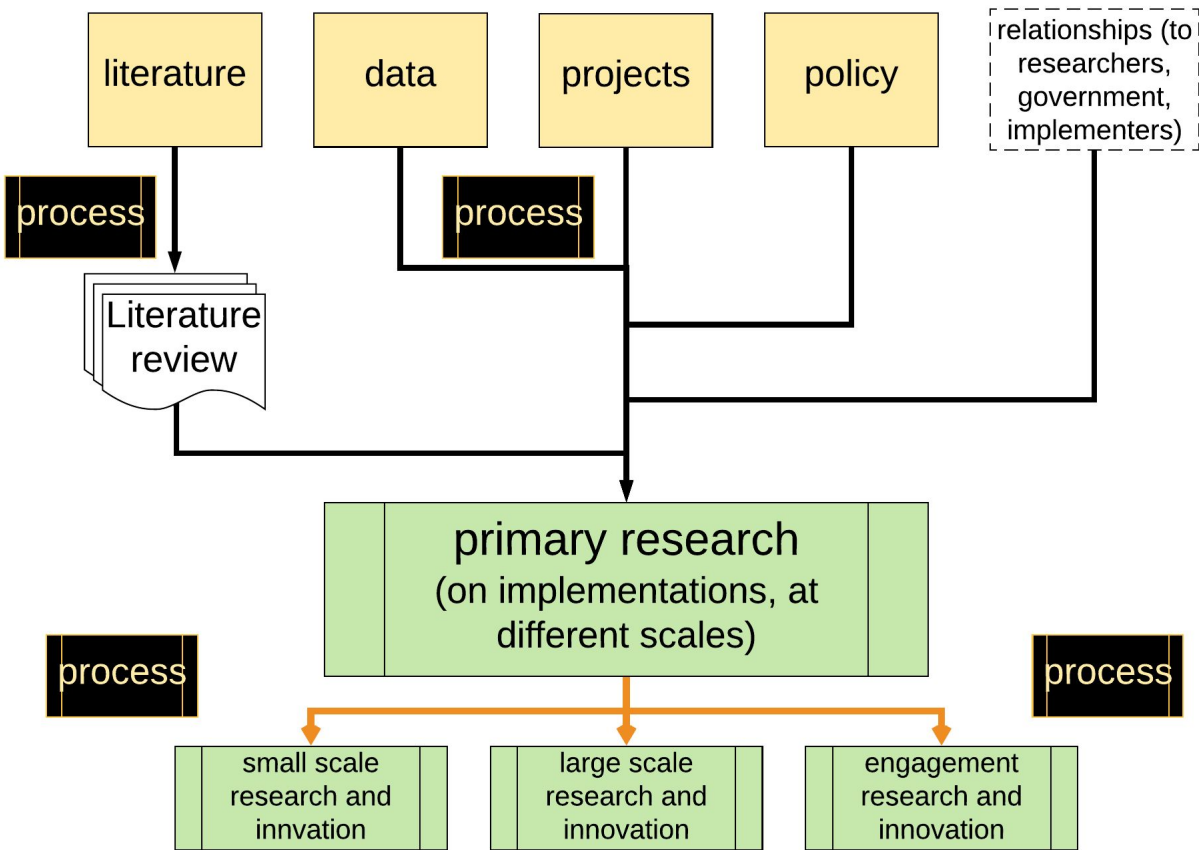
literature

data

projects

policy

relationships (to researchers, government, implementers)

process

process

Literature review

primary research
(on implementations, at different scales)

process

process

small scale research and innvation

large scale research and innovation

engagement research and innovation